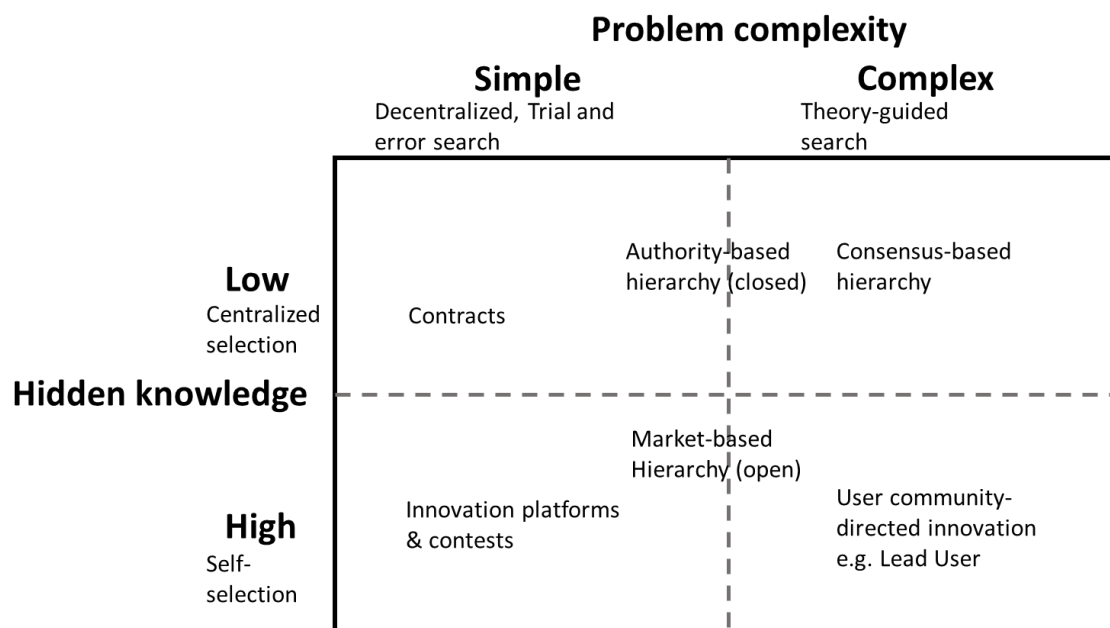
Problem complexity

Simple
Decentralized, Trial and error search

Complex
Theory-guided search

Hidden knowledge

Low
Centralized selection

Contracts

Authority-based hierarchy (closed)

Consensus-based hierarchy

High
Self-selection

Innovation platforms & contests

Market-based Hierarchy (open)

User community-directed innovation e.g. Lead User